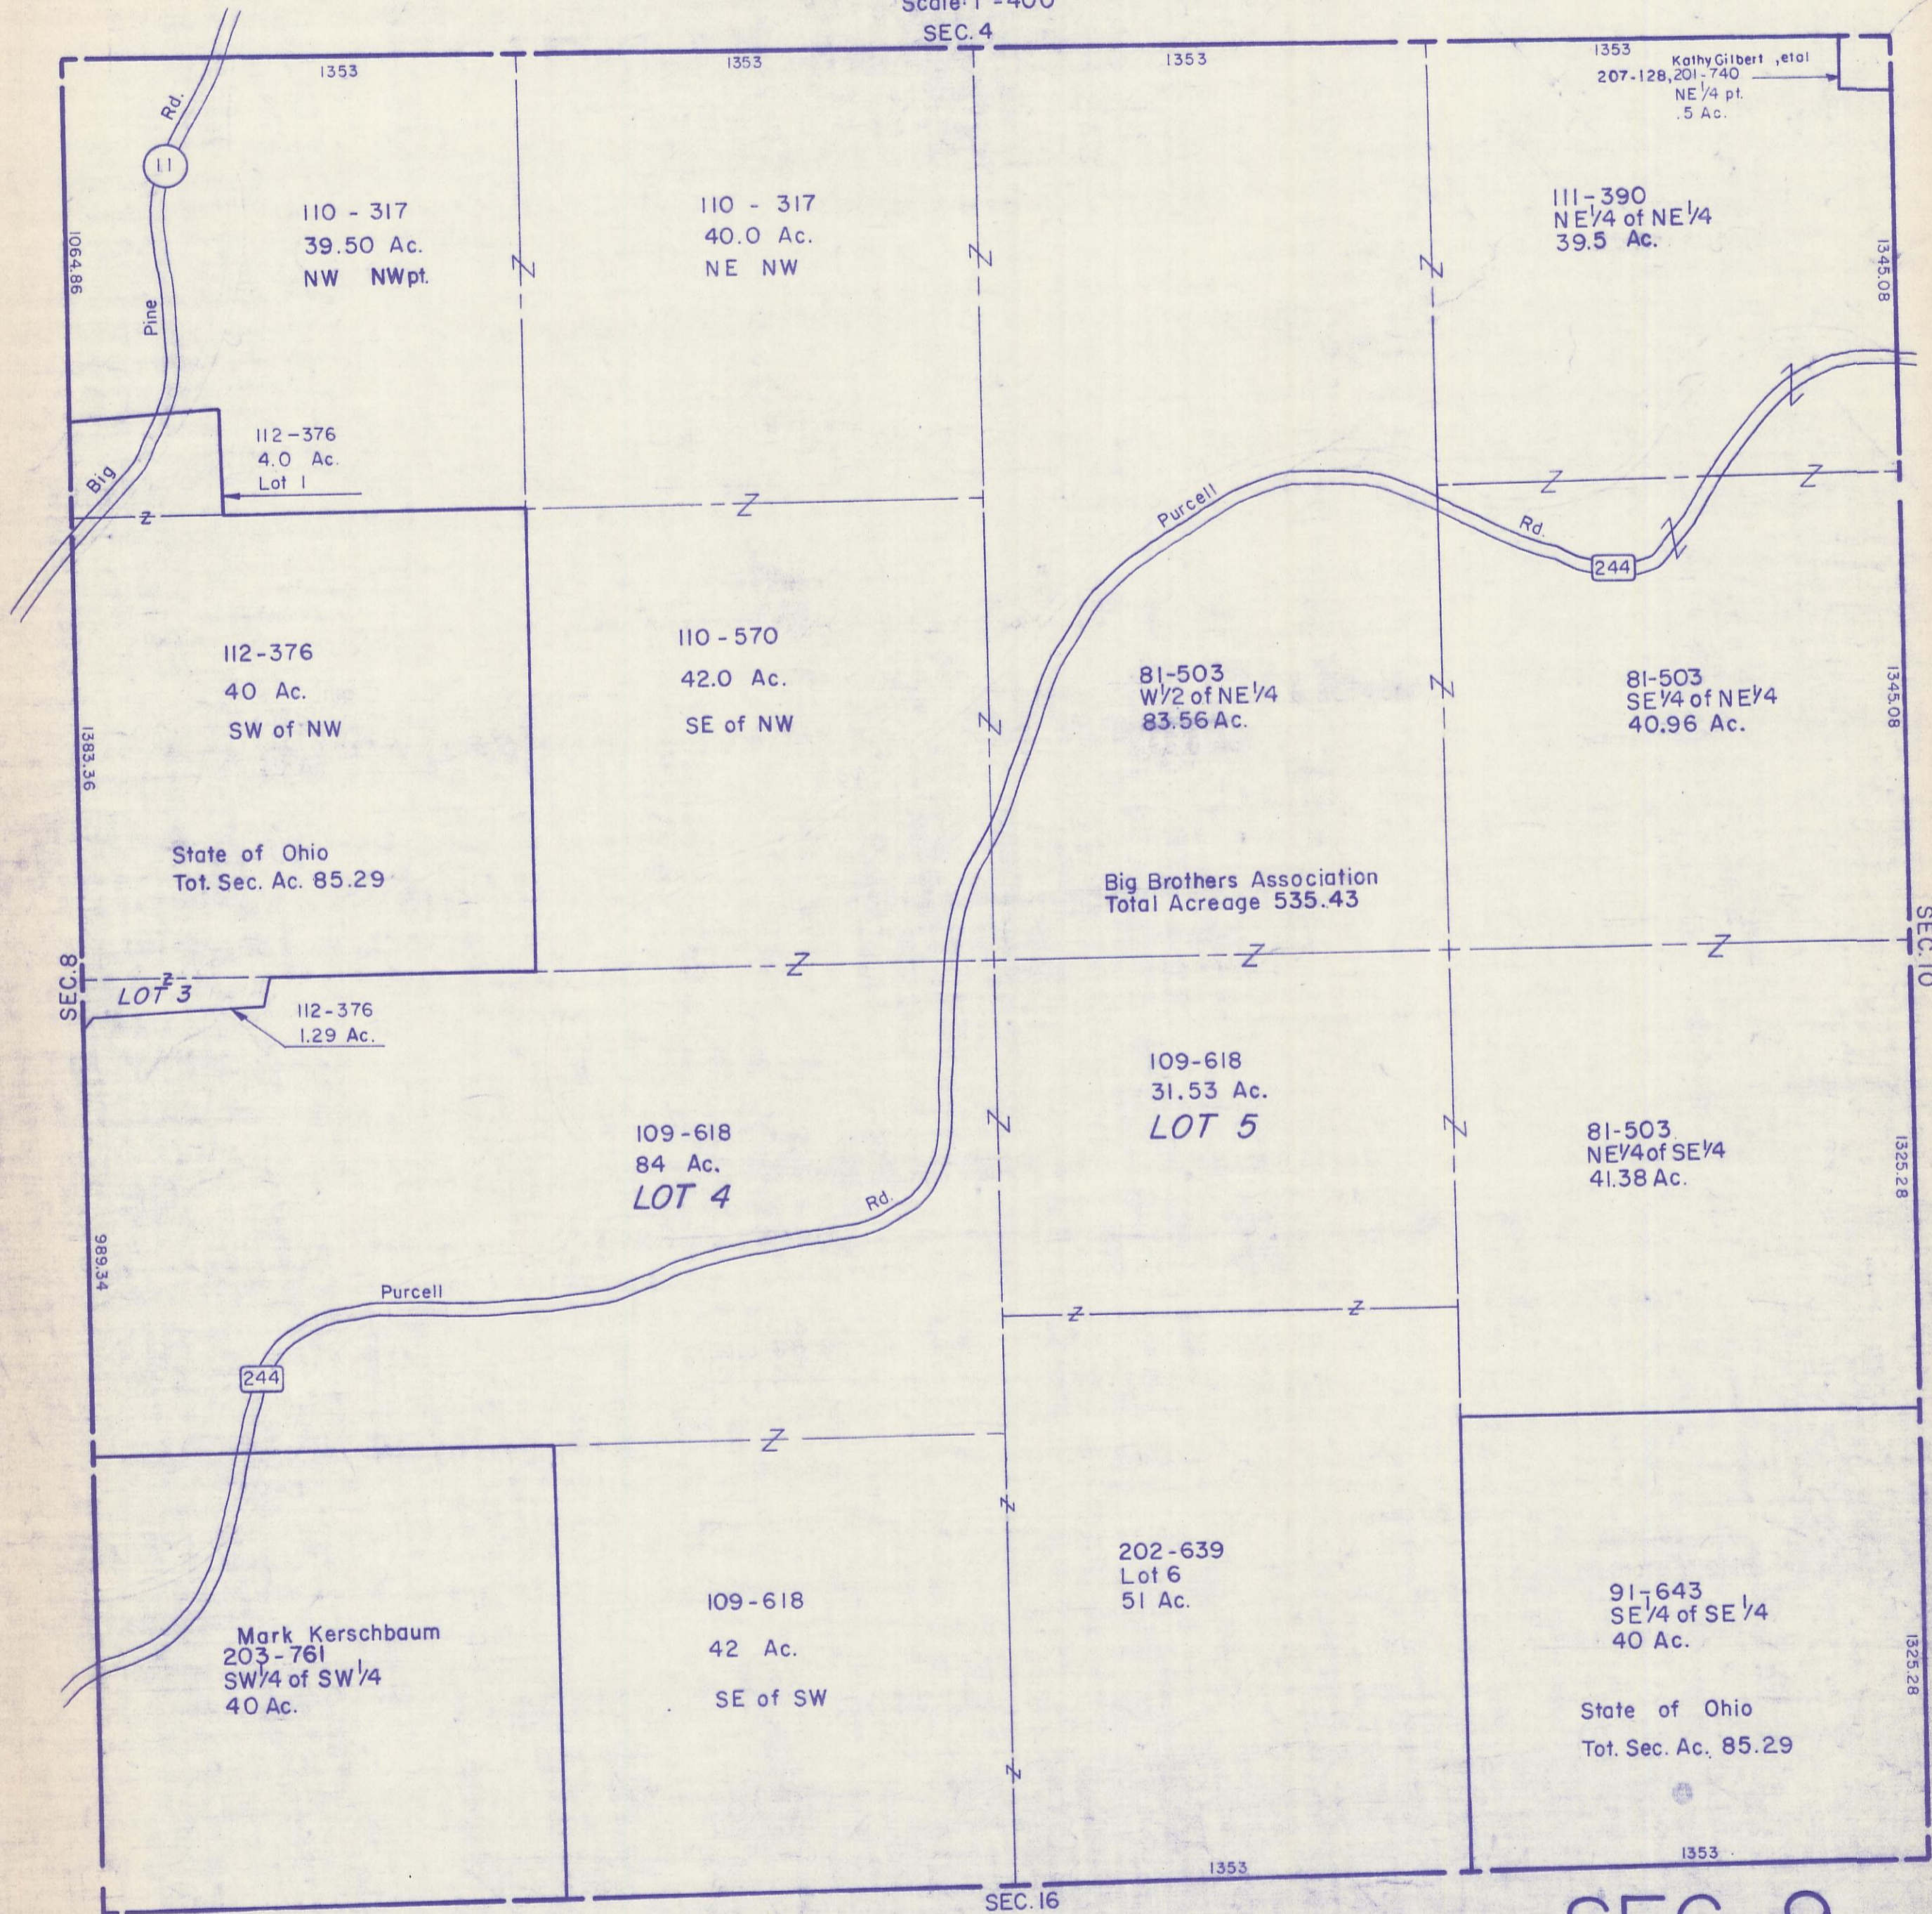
Scale 1"=400'
SEC. 4

1353
1353
1353
1353

Kathy Gilbert ,etal
207-128, 201-740
NE$\frac{1}{4}$ pt.
.5 Ac.

Rd.
11
Pine
Big
1064.86

110 - 317
39.50 Ac.
NW NWpt.

110 - 317
40.0 Ac.
NE NW

111-390
NE$\frac{1}{4}$ of NE$\frac{1}{4}$
39.5 Ac.

1345.08

112-376
4.0 Ac.
Lot 1

Purcell
Rd.
244

112-376
40 Ac.
SW of NW

110-570
42.0 Ac.
SE of NW

81-503
W$\frac{1}{2}$ of NE$\frac{1}{4}$
83.56 Ac.

81-503
SE$\frac{1}{4}$ of NE$\frac{1}{4}$
40.96 Ac.

1345.08

1283.36

State of Ohio
Tot. Sec. Ac. 85.29

Big Brothers Association
Total Acreage 535.43

SEC. 10

SEC. 8
LOT 3
112-376
1.29 Ac.

109-618
31.53 Ac.
LOT 5

109-618
84 Ac.
LOT 4

81-503
NE$\frac{1}{4}$ of SE$\frac{1}{4}$
41.38 Ac.

1325.28

Rd.
989.34
Purcell
244

202-639
Lot 6
51 Ac.

109-618
42 Ac.
SE of SW

Mark Kerschbaum
203-761
SW$\frac{1}{4}$ of SW$\frac{1}{4}$
40 Ac.

91-643
SE$\frac{1}{4}$ of SE$\frac{1}{4}$
40 Ac.

1325.28

State of Ohio
Tot. Sec. Ac. 85.29

1353
1353
SEC. 16
SEC. 9